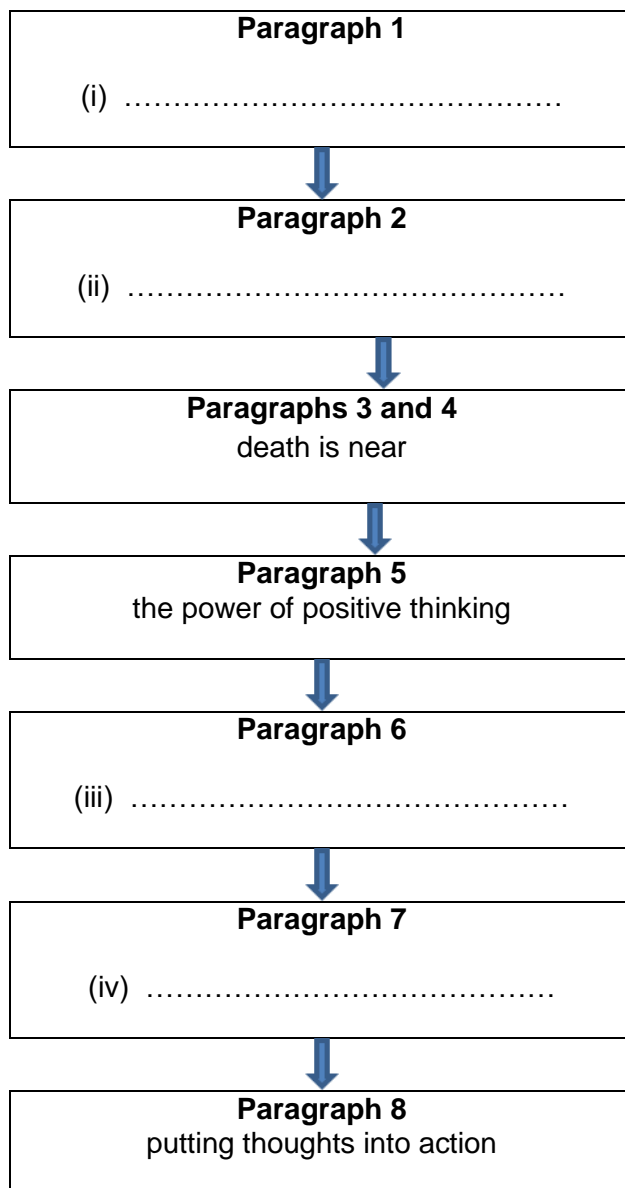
**Paragraph 1**
(i) ………………………………………

**Paragraph 2**
(ii) ………………………………………

**Paragraphs 3 and 4**
death is near

**Paragraph 5**
the power of positive thinking

**Paragraph 6**
(iii) ………………………………………

**Paragraph 7**
(iv) ……………………………………

**Paragraph 8**
putting thoughts into action